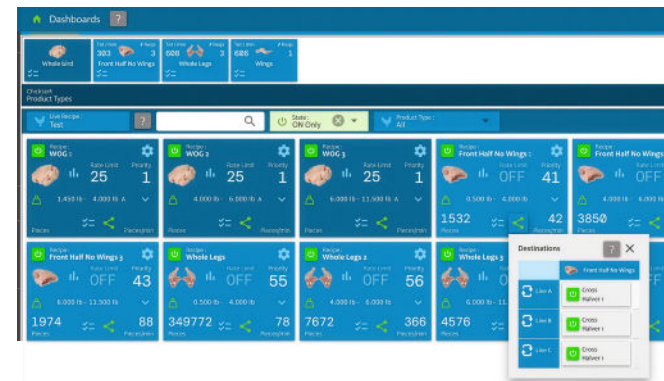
Dashboards ?

Whole bird

Tot Limit 303 # Assgn 3 Front Half No Wings

Tot Limit 606 # Assgn 3 Whole Legs

Tot Limit 606 # Assgn 3 Wings

Chickset
Product Types

Live Recipe: Test

?

State: ON Only

Product Type: All

Recipe: WOG 1
Rate Limit 25
Priority 1
1.450 lb - 4.000 lb A
Pieces
Pieces/min

Recipe: WOG 2
Rate Limit 25
Priority 1
4.000 lb - 6.000 lb A
Pieces
Pieces/min

Recipe: WOG 3
Rate Limit 25
Priority 1
6.000 lb - 11.500 lb A
Pieces
Pieces/min

Recipe: Front Half No Wings 1
Rate Limit OFF
Priority 41
0.500 lb - 4.000 lb
1532
42
Pieces
Pieces/min

Recipe: Front Half No Wings
Rate Limit OFF
3850
Pieces

Recipe: Front Half No Wings 3
Rate Limit OFF
Priority 43
6.000 lb - 11.500 lb
1974
88
Pieces
Pieces/min

Recipe: Whole Legs
Rate Limit OFF
Priority 55
0.500 lb - 4.000 lb
349772
78
Pieces
Pieces/min

Recipe: Whole Legs 2
Rate Limit OFF
Priority 56
4.000 lb - 6.000 lb
7672
366
Pieces
Pieces/min

Recipe: Whole Legs 3
4576
Pieces

Destinations
?
Front Half No Wings
Line A
Cross Halver I
Line B
Cross Halver I
Line C
Cross Halver I